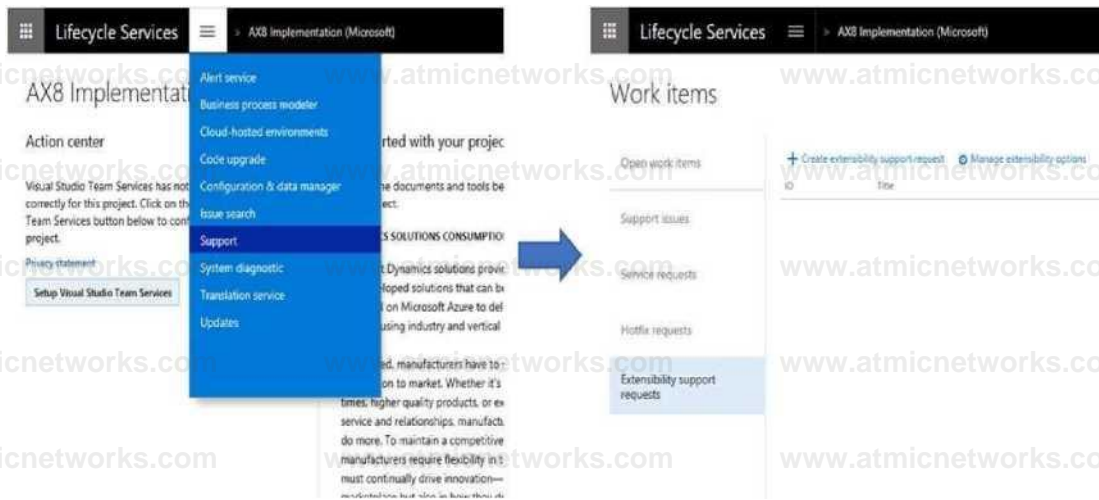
Lifecycle Services ☰ > AX8 Implementation (Microsoft)

AX8 Implementati

Action center

Visual Studio Team Services has not correctly for this project. Click on th Team Services button below to conf project.

Privacy statement

Setup Visual Studio Team Services

Alert service
Business process modeler
Cloud-hosted environments
Code upgrade
Configuration & data manager
Issue search
Support
System diagnostic
Translation service
Updates

rted with your projec

he documents and tools be ect.

S SOLUTIONS CONSUMPTIO

t Dynamics solutions provi loped solutions that can be l on Microsoft Azure to del using industry and vertical

ed, manufacturers have to on to market. Whether it's times, higher quality products, or ex service and relationships, manufact do more. To maintain a competitive manufacturers require flexibility in t must continually drive innovation— marketplace but also in how they d

Lifecycle Services ☰ > AX8 Implementation (Microsoft)

Work items

Open work items
Support issues
Service requests
Hotfix requests
Extensibility support requests

+ Create extensibility support request ⚙ Manage extensibility options
ID Title

www.atmicnetworks.com